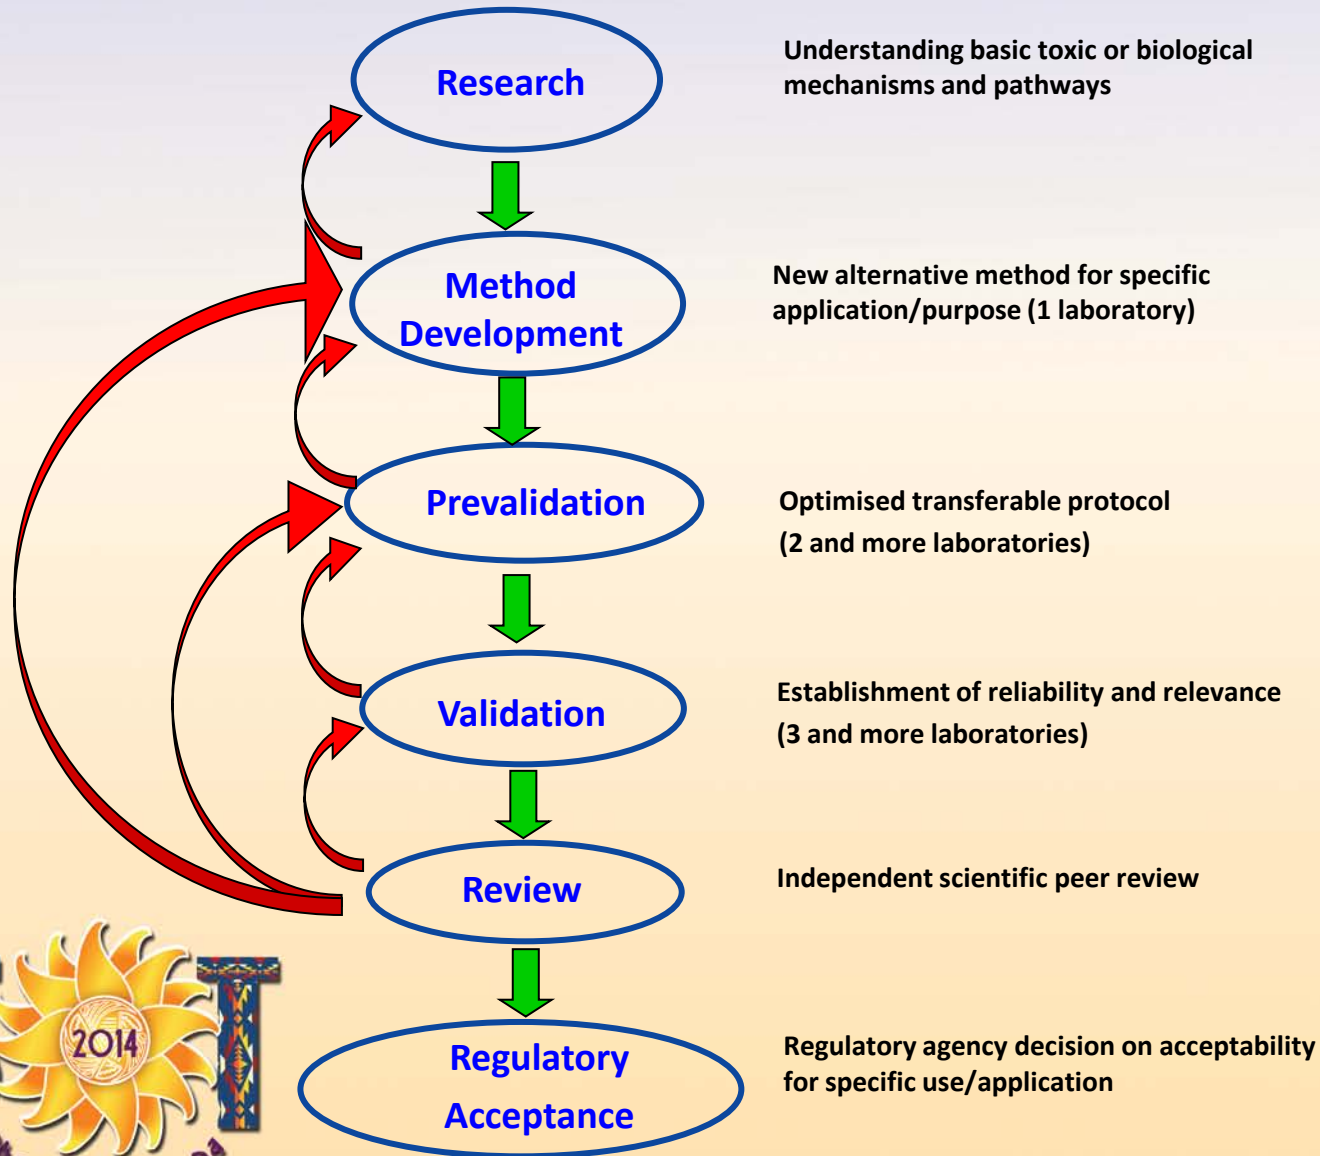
Research

Understanding basic toxic or biological mechanisms and pathways

Method Development

New alternative method for specific application/purpose (1 laboratory)

Prevalidation

Optimised transferable protocol
(2 and more laboratories)

Validation

Establishment of reliability and relevance
(3 and more laboratories)

Review

Independent scientific peer review

Regulatory Acceptance

Regulatory agency decision on acceptability for specific use/application

2014